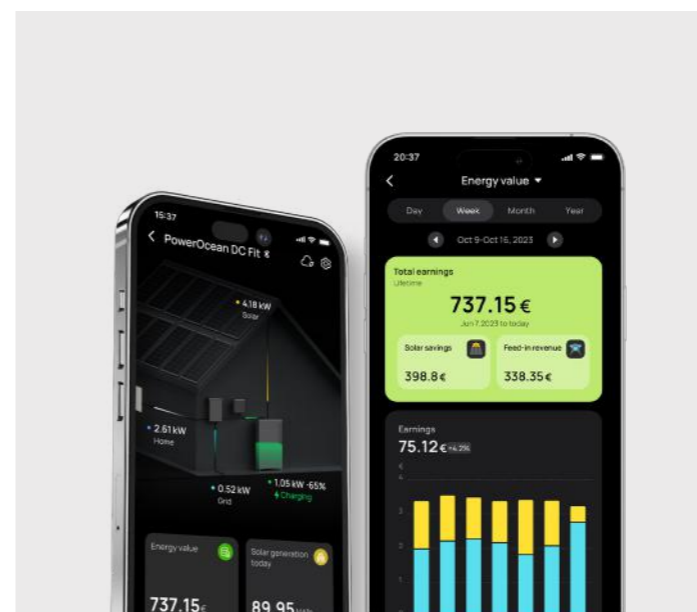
15:37

PowerOcean DC Fit

4.18 kW
Solar

2.61 kW
Home

0.52 kW
Grid

1.05 kW · 65%
Charging

Energy value

737.15€

Solar generation today

89.95

20:37

Energy value

Day
Week
Month
Year

Oct 9-Oct 16, 2023

Total earnings
Lifetime

737.15€

Jun 7,2023 to today

Solar savings

398.8€

Feed-in revenue

338.35€

Earnings

75.12€ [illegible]

4
3
2
1